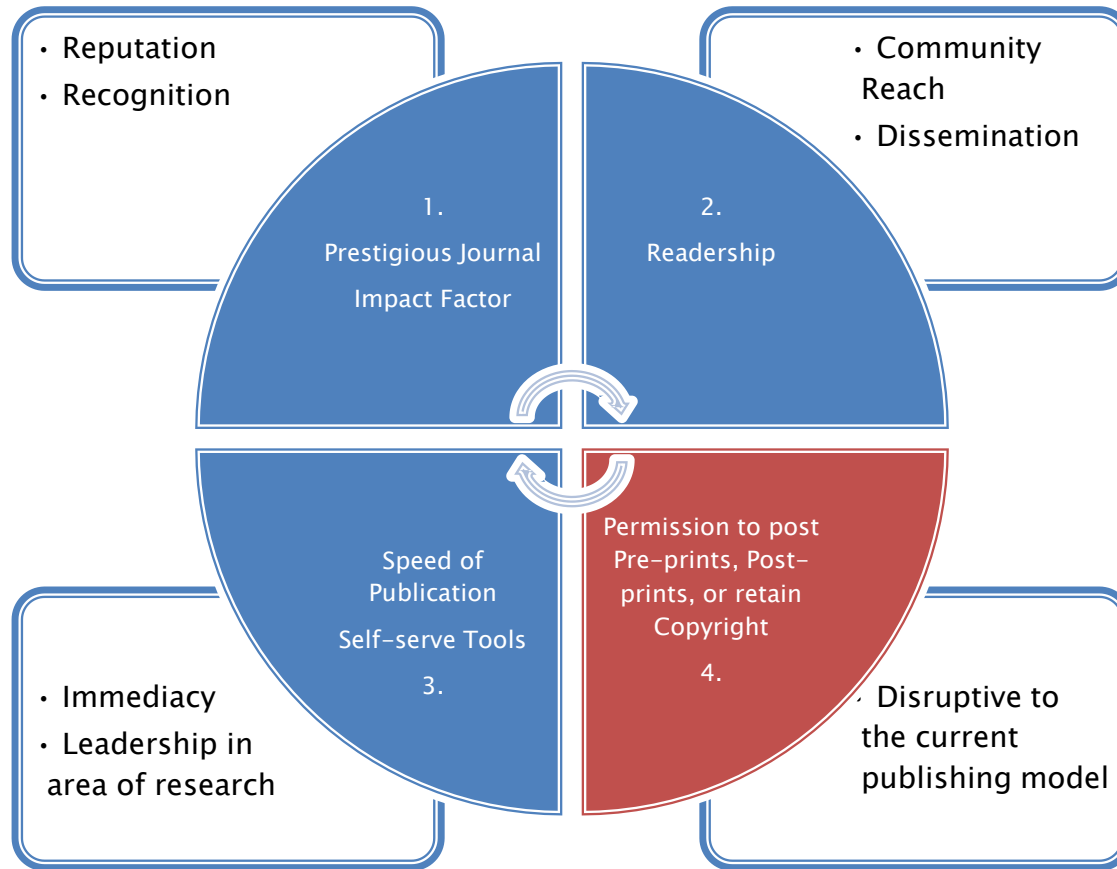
• Reputation
• Recognition

• Community Reach
• Dissemination

1.
Prestigious Journal
Impact Factor

2.
Readership

Speed of Publication
Self-serve Tools
3.

Permission to post Pre-prints, Post-prints, or retain Copyright
4.

• Immediacy
• Leadership in area of research

• Disruptive to the current publishing model